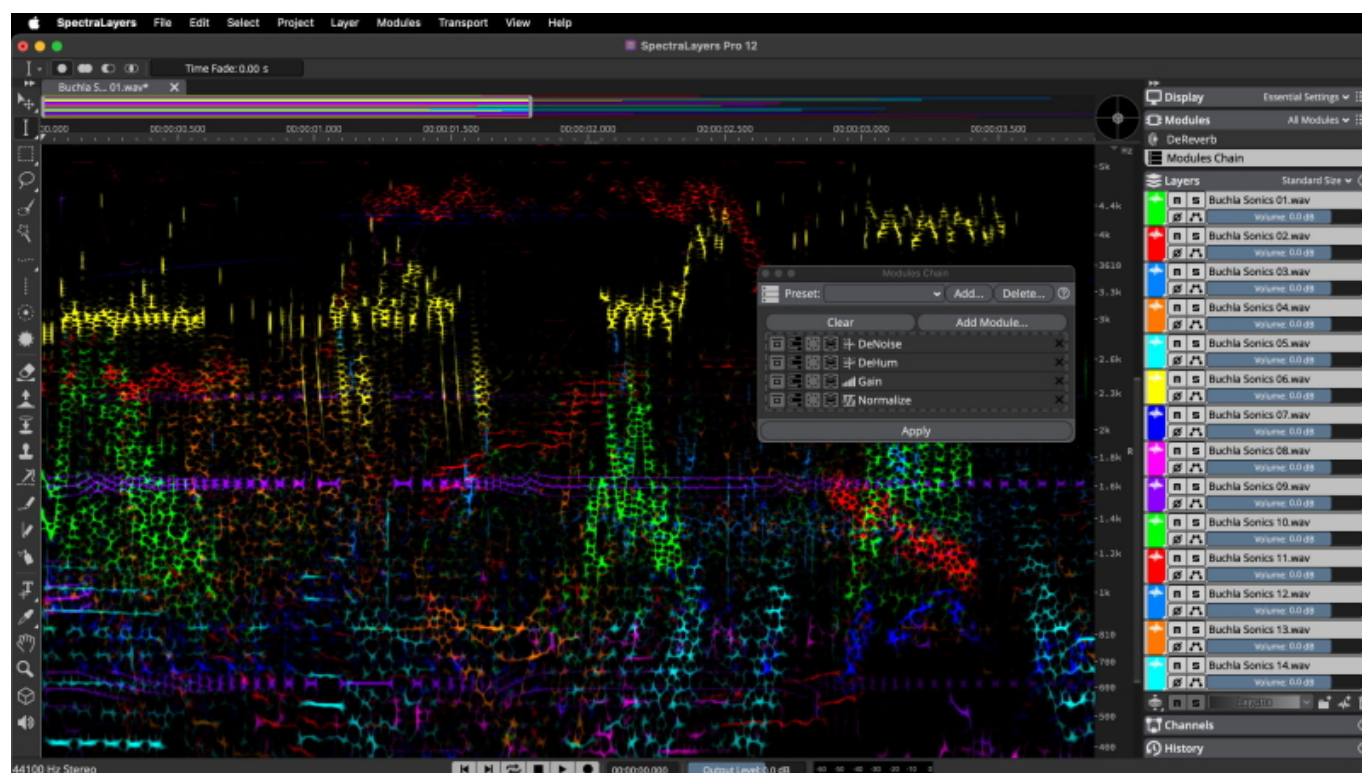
SpectraLayers File Edit Select Project Layer Modules Transport View Help

SpectraLayers Pro 12

Time Fade: 0.00 s

Buchla S... 01.wav*

00.000 00:00:00.500 00:00:01.000 00:00:01.500 00:00:02.000 00:00:02.500 00:00:03.000 00:00:03.500

Hz
5k
4.4k
4k
3610
3.3k
3k
2.6k
2.3k
2k
1.8k
1.6k
1.4k
1.2k
1k
810
700
600
500
400

R

Modules Chain
Preset: Add... Delete... ?
Clear Add Module...
DeNoise
DeHum
Gain
Normalize
Apply

Display Essential Settings
Modules All Modules
DeReverb
Modules Chain
Layers Standard Size

M S Buchla Sonics 01.wav Volume: 0.0 dB
M S Buchla Sonics 02.wav Volume: 0.0 dB
M S Buchla Sonics 03.wav Volume: 0.0 dB
M S Buchla Sonics 04.wav Volume: 0.0 dB
M S Buchla Sonics 05.wav Volume: 0.0 dB
M S Buchla Sonics 06.wav Volume: 0.0 dB
M S Buchla Sonics 07.wav Volume: 0.0 dB
M S Buchla Sonics 08.wav Volume: 0.0 dB
M S Buchla Sonics 09.wav Volume: 0.0 dB
M S Buchla Sonics 10.wav Volume: 0.0 dB
M S Buchla Sonics 11.wav Volume: 0.0 dB
M S Buchla Sonics 12.wav Volume: 0.0 dB
M S Buchla Sonics 13.wav Volume: 0.0 dB
M S Buchla Sonics 14.wav Volume: 0.0 dB

Channels
History

44100 Hz Stereo
00:00:00.000 Output Level: 0.0 dB